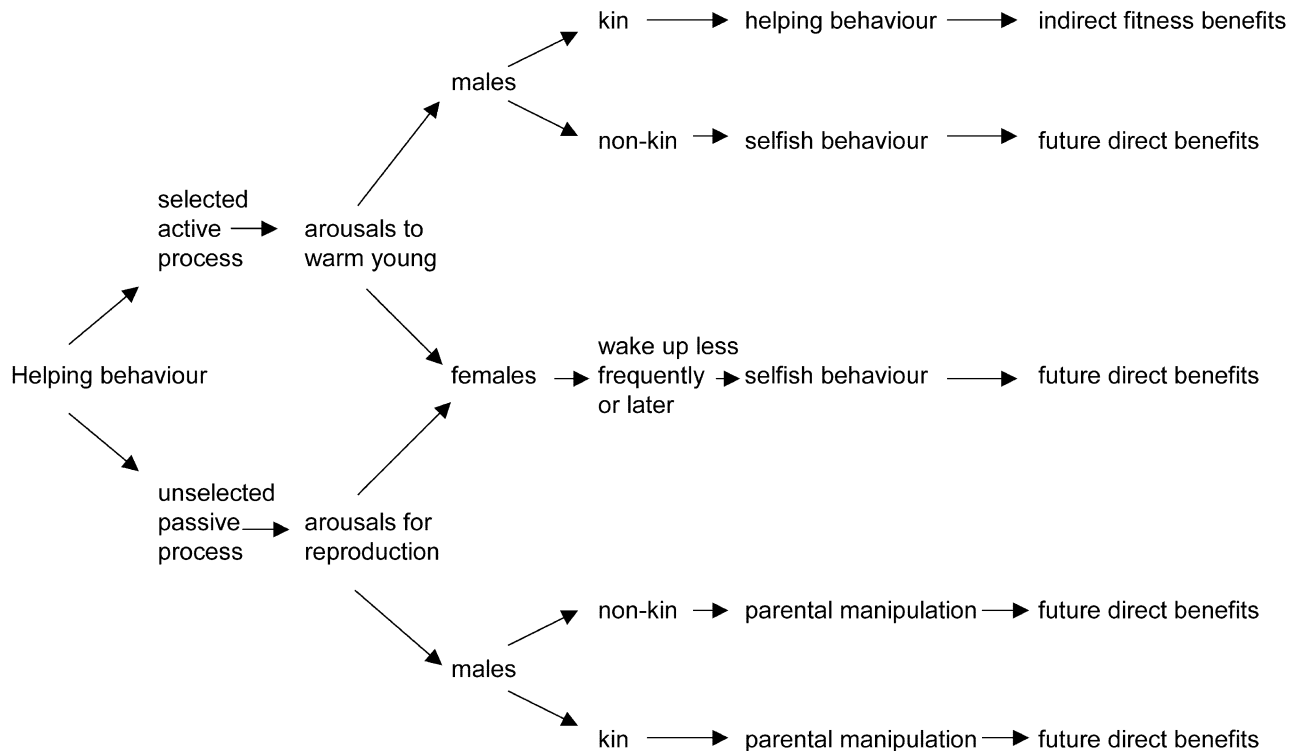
kin → helping behaviour → indirect fitness benefits

males

non-kin → selfish behaviour → future direct benefits

selected active process → arousals to warm young

Helping behaviour

females → wake up less frequently or later → selfish behaviour → future direct benefits

unselected passive process → arousals for reproduction

non-kin → parental manipulation → future direct benefits

males

kin → parental manipulation → future direct benefits